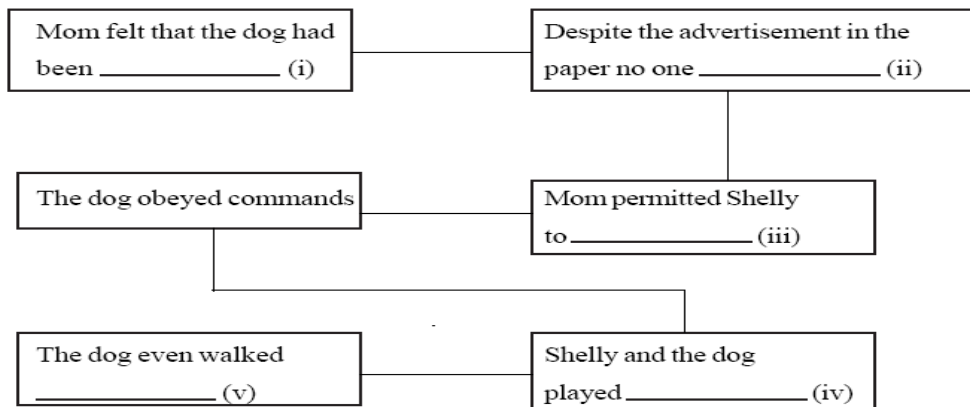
Mom felt that the dog had been ______________ (i)

Despite the advertisement in the paper no one ______________ (ii)

Mom permitted Shelly to ______________ (iii)

The dog obeyed commands

Shelly and the dog played ______________ (iv)

The dog even walked ______________ (v)